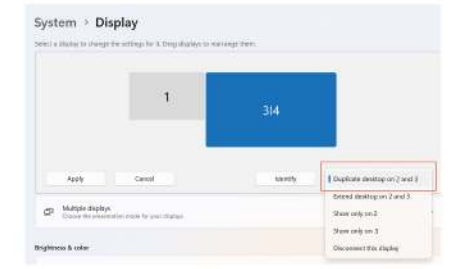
System › Display

Select a display to change the settings for it. Drag displays to rearrange them.

1

3|4

Apply

Cancel

Identify

Duplicate desktop on 2 and 3

Extend desktop on 2 and 3

Show only on 2

Show only on 3

Disconnect this display

Multiple displays
Choose the presentation mode for your displays

Brightness & color